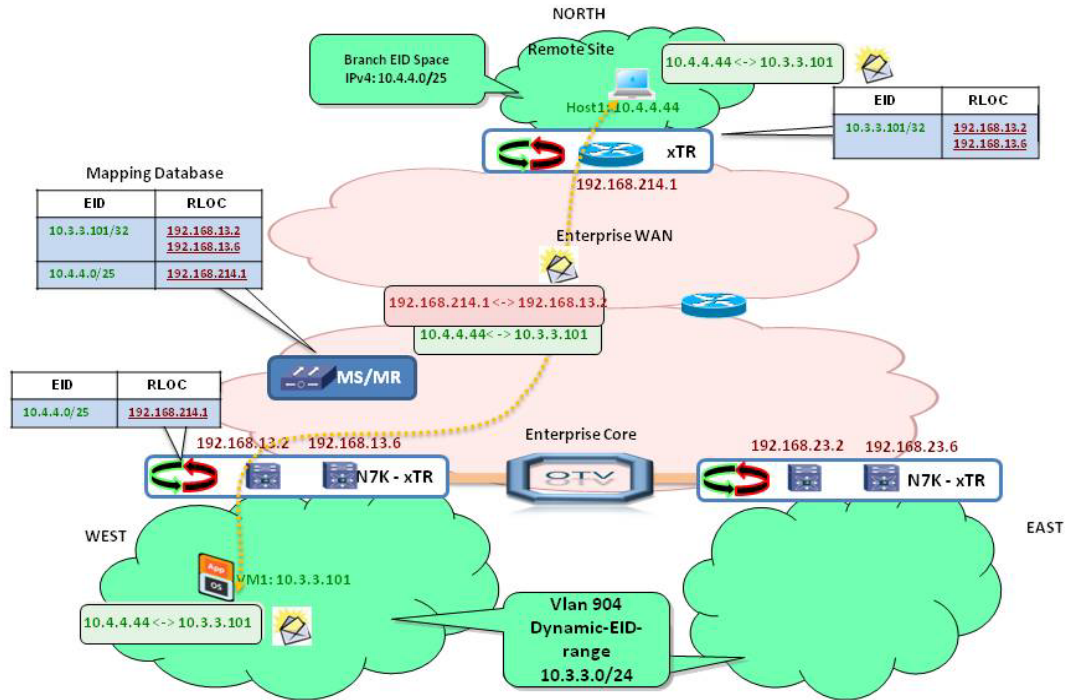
NORTH

Branch EID Space
IPv4: 10.4.4.0/25

Remote Site

10.4.4.44 <-> 10.3.3.101

Host1: 10.4.4.44

| EID | RLOC |
|---|---|
| 10.3.3.101/32 | 192.168.13.2 192.168.13.6 |

xTR

192.168.214.1

Mapping Database

| EID | RLOC |
|---|---|
| 10.3.3.101/32 | 192.168.13.2 192.168.13.6 |
| 10.4.4.0/25 | 192.168.214.1 |

Enterprise WAN

192.168.214.1 <-> 192.168.13.2

10.4.4.44<-> 10.3.3.101

MS/MR

| EID | RLOC |
|---|---|
| 10.4.4.0/25 | 192.168.214.1 |

192.168.13.2 192.168.13.6

Enterprise Core

192.168.23.2 192.168.23.6

N7K - xTR

OTV

N7K - xTR

WEST

EAST

App
OS

VM1: 10.3.3.101

10.4.4.44 <-> 10.3.3.101

Vlan 904
Dynamic-EID-range
10.3.3.0/24